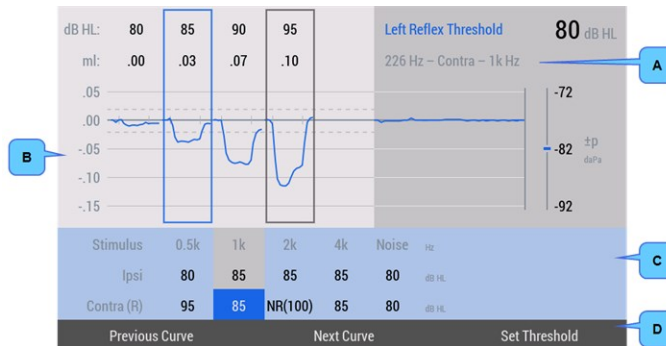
dB HL: 80 85 90 95

ml: .00 .03 .07 .10

Left Reflex Threshold

80 dB HL

226 Hz – Contra – 1k Hz

.05

.00

-.05

-.10

-.15

-72

-82 ±p daPa

-92

| Stimulus | 0.5k | 1k | 2k | 4k | Noise | Hz |
|---|---|---|---|---|---|---|
| Ipsi | 80 | 85 | 85 | 85 | 80 | dB HL |
| Contra (R) | 95 | 85 | NR(100) | 85 | 80 | dB HL |

Previous Curve Next Curve Set Threshold

A

B

C

D